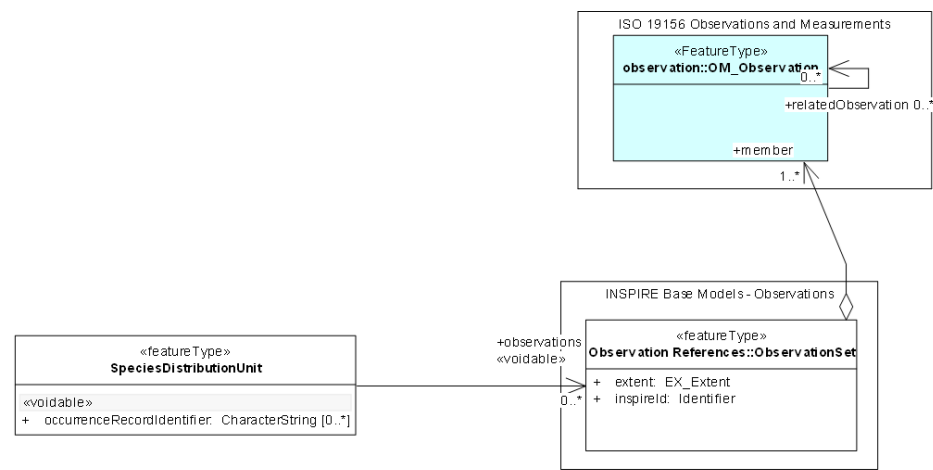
ISO 19156 Observations and Measurements

«FeatureType»
observation::OM_Observation

0..*

+relatedObservation 0..*

+member

1..*

INSPIRE Base Models - Observations

«featureType»
SpeciesDistributionUnit

«voidable»
+ occurrenceRecordIdentifier: CharacterString [0..*]

+observations
«voidable»

0..*

«featureType»
Observation References::ObservationSet

+ extent: EX_Extent
+ inspireId: Identifier